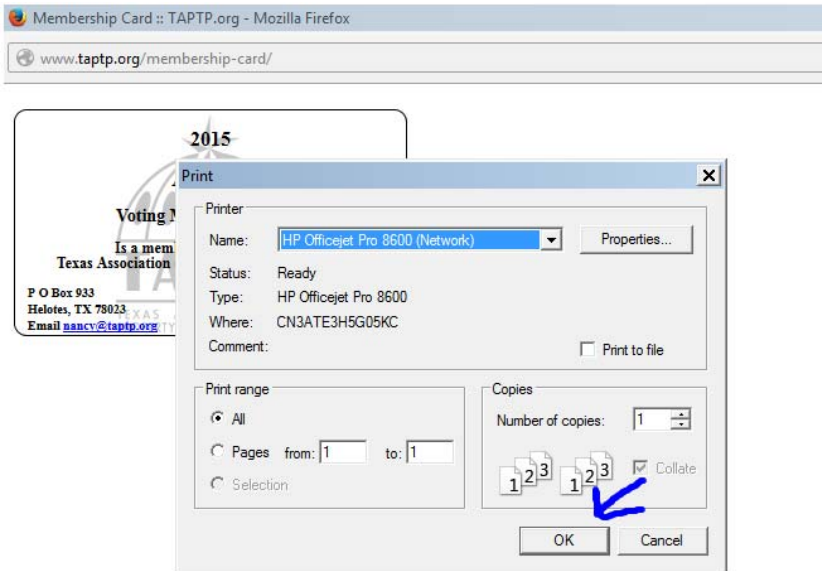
Membership Card :: TAPTP.org - Mozilla Firefox

www.taptp.org/membership-card/

2015

Voting M

Is a mem
Texas Association

P O Box 933
Helotes, TX 78023
Email nancy@taptp.org

Print

Printer
Name: HP Officejet Pro 8600 (Network)
Properties...
Status: Ready
Type: HP Officejet Pro 8600
Where: CN3ATE3H5G05KC
Comment:
Print to file

Print range
All
Pages from: 1 to: 1
Selection

Copies
Number of copies: 1
1 2 3 1 2 3
Collate

OK
Cancel